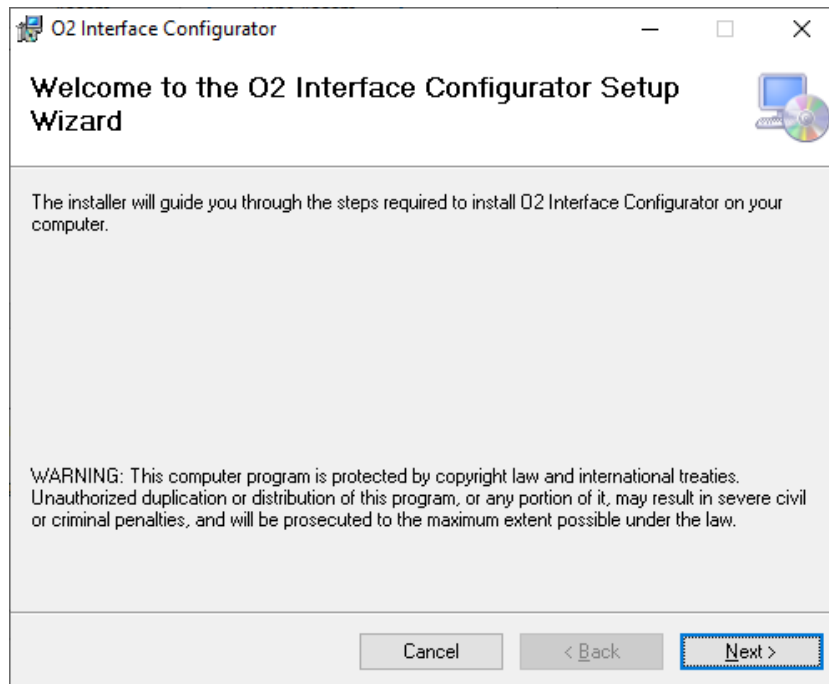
O2 Interface Configurator

Welcome to the O2 Interface Configurator Setup Wizard

The installer will guide you through the steps required to install O2 Interface Configurator on your computer.

WARNING: This computer program is protected by copyright law and international treaties. Unauthorized duplication or distribution of this program, or any portion of it, may result in severe civil or criminal penalties, and will be prosecuted to the maximum extent possible under the law.

Cancel
< Back
Next >